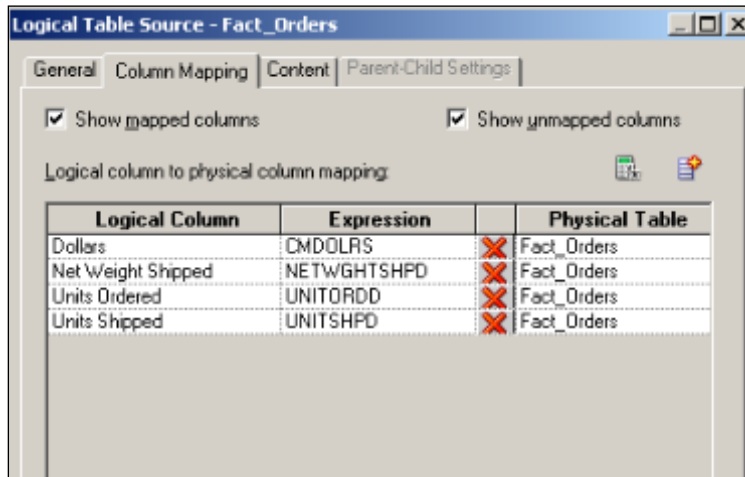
Logical Table Source - Fact_Orders

General | Column Mapping | Content | Parent-Child Settings

Show mapped columns

Show unmapped columns

Logical column to physical column mapping:

| Logical Column | Expression | | Physical Table |
|---|---|---|---|
| Dollars | CMDOLRS | | Fact_Orders |
| Net Weight Shipped | NETWGHTSHPD | | Fact_Orders |
| Units Ordered | UNITORDD | | Fact_Orders |
| Units Shipped | UNITSHPD | | Fact_Orders |